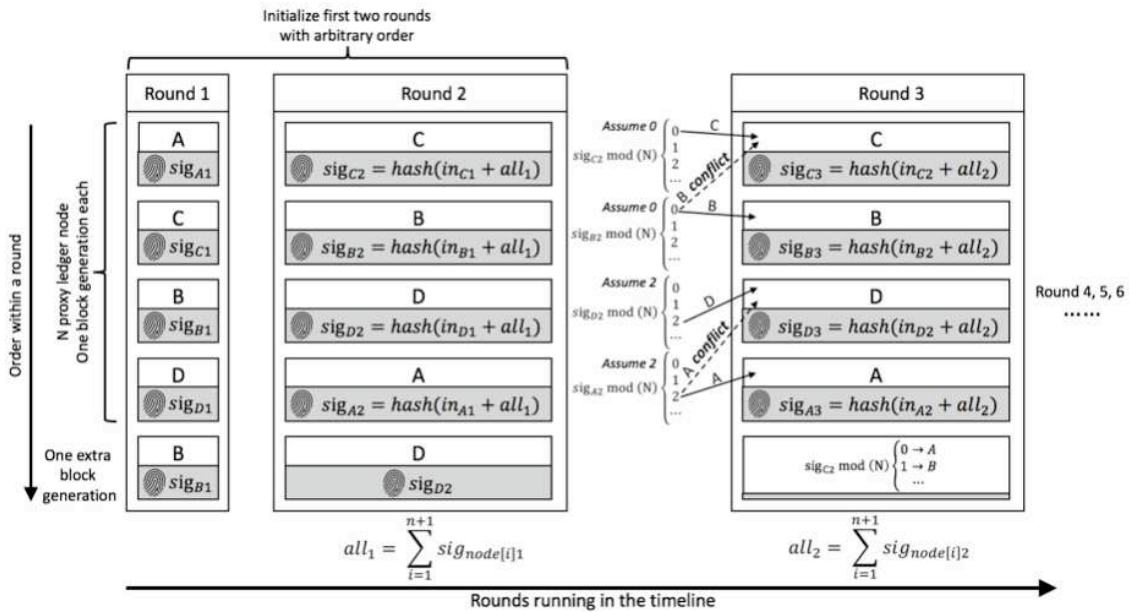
Initialize first two rounds with arbitrary order

Round 1

Round 2

Round 3

Order within a round

N proxy ledger node
One block generation each

A
$sig_{A1}$

C
$sig_{C1}$

B
$sig_{B1}$

D
$sig_{D1}$

One extra block generation

B
$sig_{B1}$

C
$sig_{C2} = hash(in_{C1} + all_1)$

B
$sig_{B2} = hash(in_{B1} + all_1)$

D
$sig_{D2} = hash(in_{D1} + all_1)$

A
$sig_{A2} = hash(in_{A1} + all_1)$

D
$sig_{D2}$

Assume 0
$sig_{C2}$ mod (N) 0 1 2 ...
C
B, conflict

Assume 0
$sig_{B2}$ mod (N) 0 1 2 ...
B

Assume 2
$sig_{D2}$ mod (N) 0 1 2 ...
D

Assume 2
$sig_{A2}$ mod (N) 0 1 2 ...
A, conflict
A

C
$sig_{C3} = hash(in_{C2} + all_2)$

B
$sig_{B3} = hash(in_{B2} + all_2)$

D
$sig_{D3} = hash(in_{D2} + all_2)$

A
$sig_{A3} = hash(in_{A2} + all_2)$

$sig_{C2}$ mod (N) $0 \rightarrow A$ $1 \rightarrow B$ ...

Round 4, 5, 6
......

$all_1 = \sum_{i=1}^{n+1} sig_{node[i]1}$

$all_2 = \sum_{i=1}^{n+1} sig_{node[i]2}$

Rounds running in the timeline